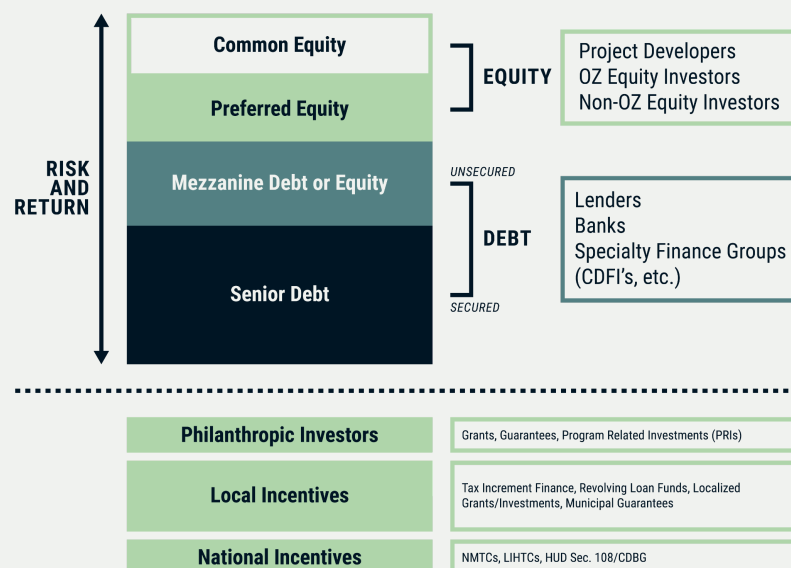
RISK AND RETURN

Common Equity

Preferred Equity

Mezzanine Debt or Equity

Senior Debt

EQUITY

Project Developers
OZ Equity Investors
Non-OZ Equity Investors

UNSECURED

DEBT

SECURED

Lenders
Banks
Specialty Finance Groups (CDFI's, etc.)

Philanthropic Investors

Grants, Guarantees, Program Related Investments (PRIs)

Local Incentives

Tax Increment Finance, Revolving Loan Funds, Localized Grants/Investments, Municipal Guarantees

National Incentives

NMTCs, LIHTCs, HUD Sec. 108/CDBG